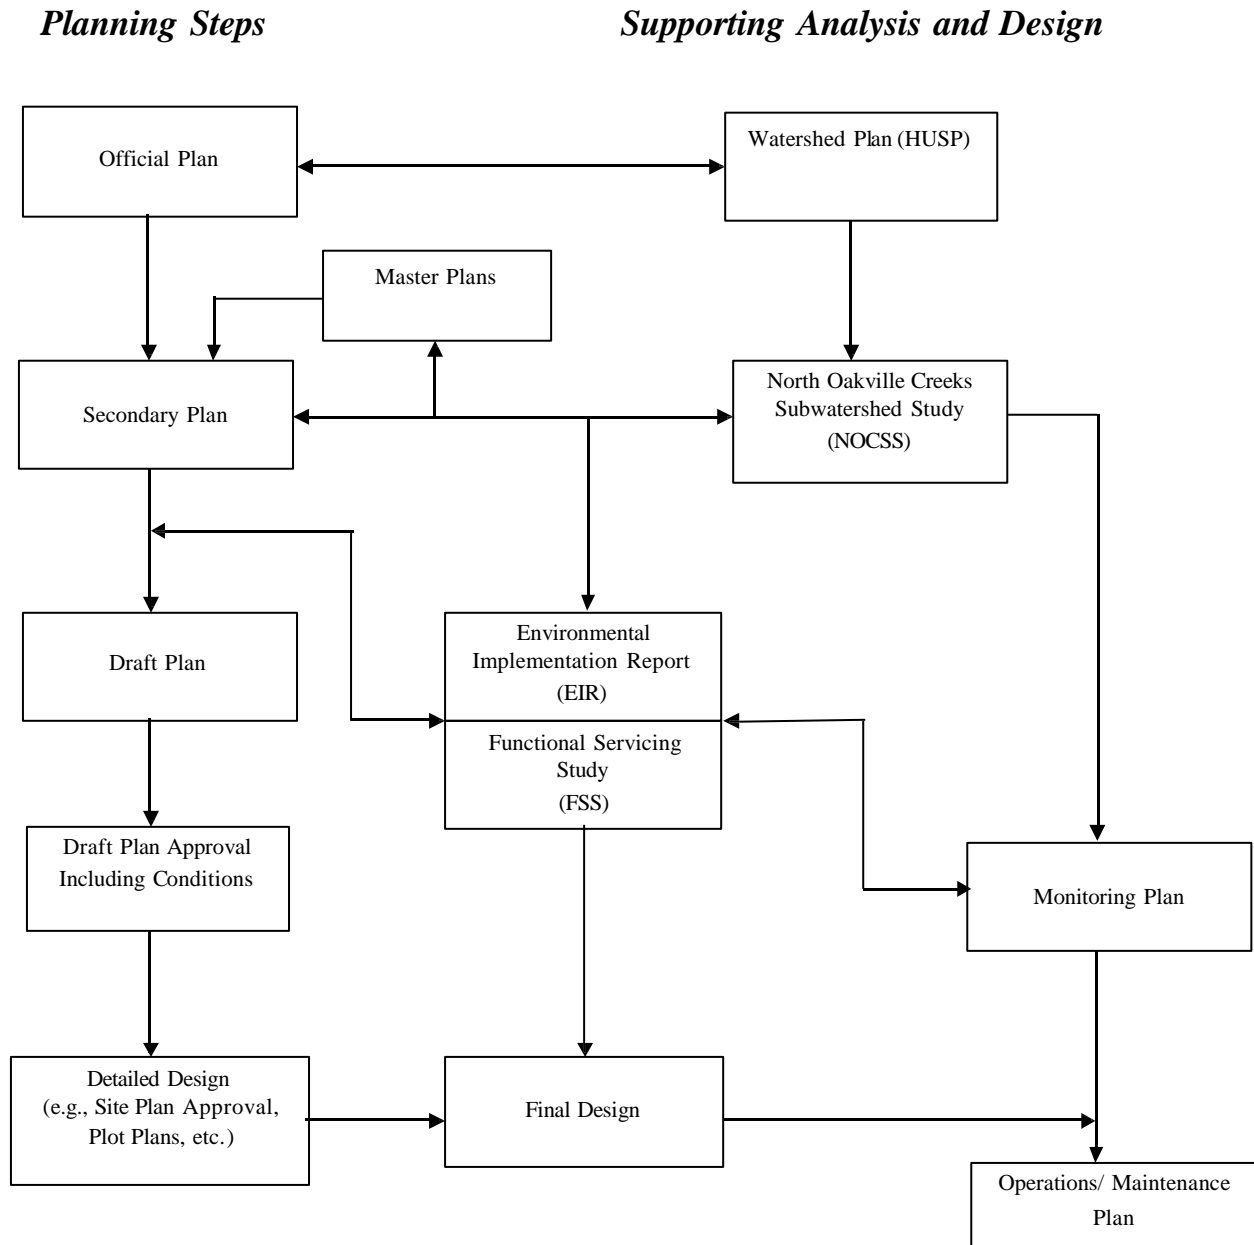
Planning Steps

Supporting Analysis and Design

Official Plan

Watershed Plan (HUSP)

Master Plans

Secondary Plan

North Oakville Creeks Subwatershed Study (NOCSS)

Draft Plan

Environmental Implementation Report (EIR)

Functional Servicing Study (FSS)

Draft Plan Approval Including Conditions

Monitoring Plan

Detailed Design (e.g., Site Plan Approval, Plot Plans, etc.)

Final Design

Operations/ Maintenance Plan